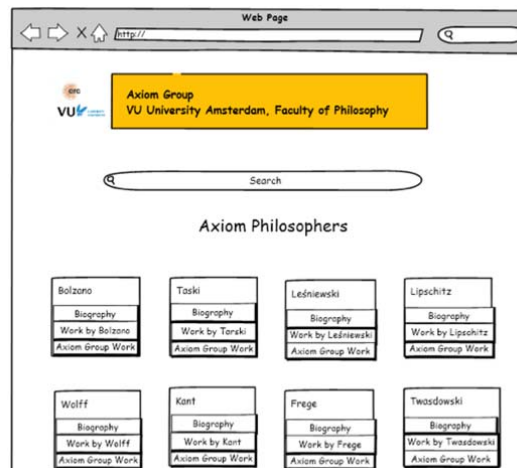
Web Page

http://

Axiom Group
VU University Amsterdam, Faculty of Philosophy

Search

Axiom Philosophers

Bolzano
Biography
Work by Bolzano
Axiom Group Work

Taski
Biography
Work by Tarski
Axiom Group Work

Leśniewski
Biography
Work by Leśniewski
Axiom Group Work

Lipschitz
Biography
Work by Lipschitz
Axiom Group Work

Wolff
Biography
Work by Wolff
Axiom Group Work

Kant
Biography
Work by Kant
Axiom Group Work

Frege
Biography
Work by Frege
Axiom Group Work

Twasdowski
Biography
Work by Twasdowski
Axiom Group Work